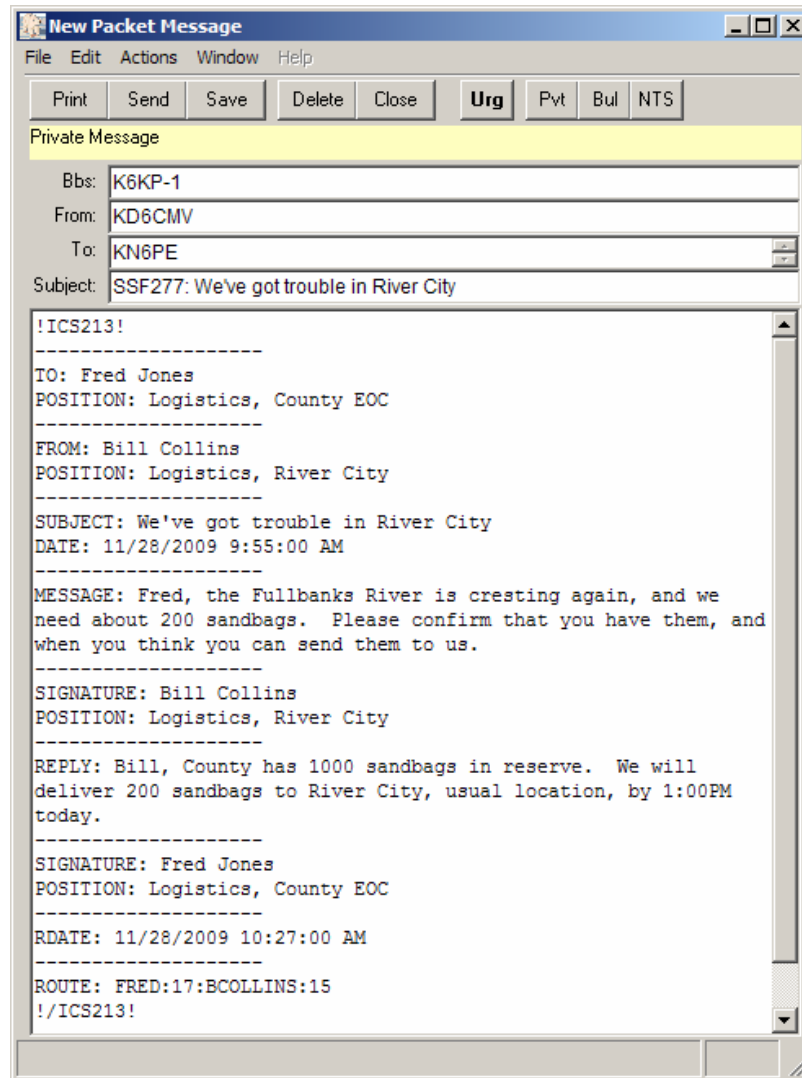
New Packet Message

File Edit Actions Window Help

Print Send Save Delete Close Urg Pvt Bul NTS

Private Message

Bbs: K6KP-1
From: KD6CMV
To: KN6PE
Subject: SSF277: We've got trouble in River City

!ICS213!
--------------------
TO: Fred Jones
POSITION: Logistics, County EOC
--------------------
FROM: Bill Collins
POSITION: Logistics, River City
--------------------
SUBJECT: We've got trouble in River City
DATE: 11/28/2009 9:55:00 AM
--------------------
MESSAGE: Fred, the Fullbanks River is cresting again, and we need about 200 sandbags. Please confirm that you have them, and when you think you can send them to us.
--------------------
SIGNATURE: Bill Collins
POSITION: Logistics, River City
--------------------
REPLY: Bill, County has 1000 sandbags in reserve. We will deliver 200 sandbags to River City, usual location, by 1:00PM today.
--------------------
SIGNATURE: Fred Jones
POSITION: Logistics, County EOC
--------------------
RDATE: 11/28/2009 10:27:00 AM
--------------------
ROUTE: FRED:17:BCOLLINS:15
!/ICS213!